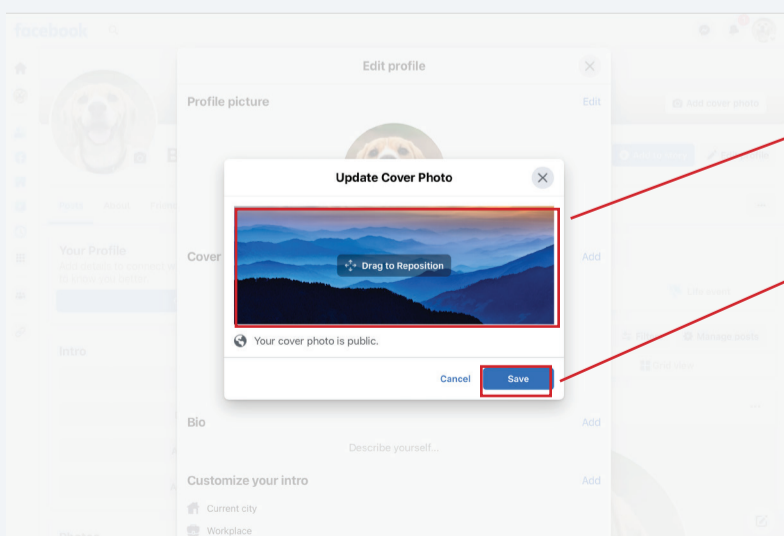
facebook

Edit profile

Profile picture

Edit

Add cover photo

Update Cover Photo

Drag to Reposition

Your cover photo is public.

Cancel

Save

Cover

Add

Your Profile

Intro

Bio

Add

Describe yourself...

Customize your intro

Add

Current city

Workplace

Life events

Filters

Manage posts

Grid view